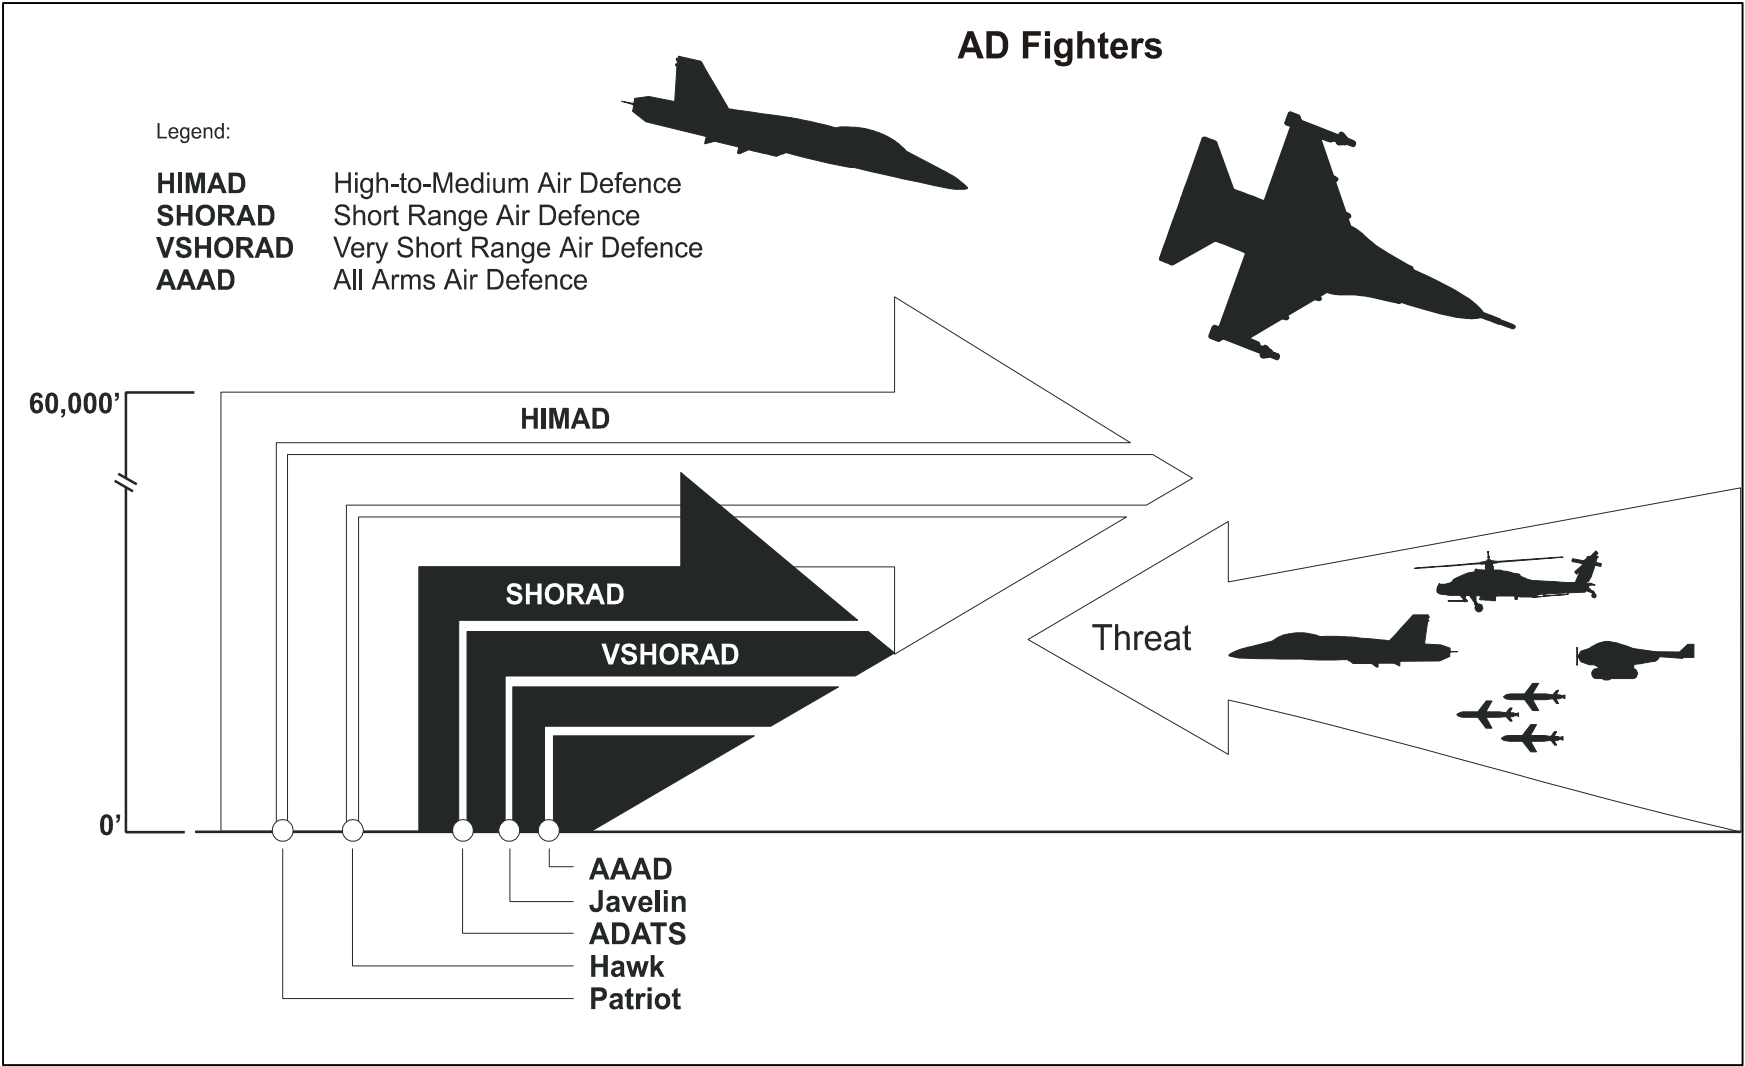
AD Fighters

Legend:

HIMAD High-to-Medium Air Defence
SHORAD Short Range Air Defence
VSHORAD Very Short Range Air Defence
AAAD All Arms Air Defence

60,000'

HIMAD

SHORAD

VSHORAD

Threat

0'

AAAD
Javelin
ADATS
Hawk
Patriot